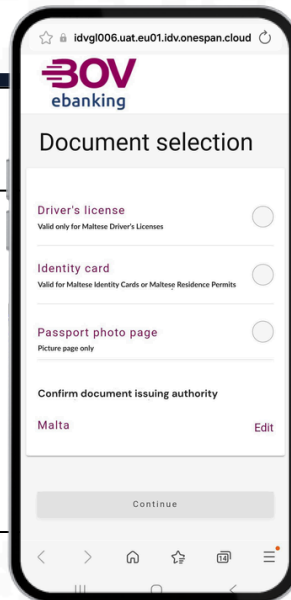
idvgl006.uat.eu01.idv.onespan.cloud

BOV
ebanking

Document selection

Driver's license
Valid only for Maltese Driver's Licenses

Identity card
Valid for Maltese Identity Cards or Maltese Residence Permits

Passport photo page
Picture page only

Confirm document issuing authority

Malta
Edit

Continue

14